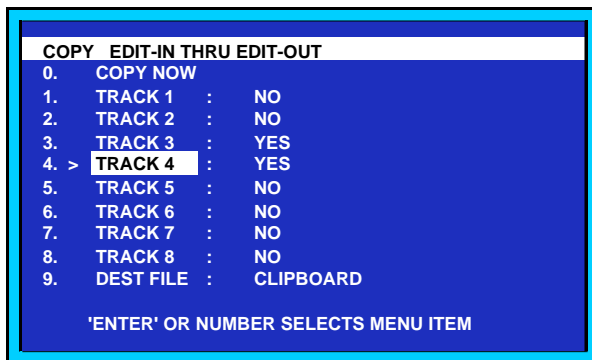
COPY EDIT-IN THRU EDIT-OUT

0. COPY NOW
1. TRACK 1 : NO
2. TRACK 2 : NO
3. TRACK 3 : YES
4. > TRACK 4 : YES
5. TRACK 5 : NO
6. TRACK 6 : NO
7. TRACK 7 : NO
8. TRACK 8 : NO
9. DEST FILE : CLIPBOARD

'ENTER' OR NUMBER SELECTS MENU ITEM